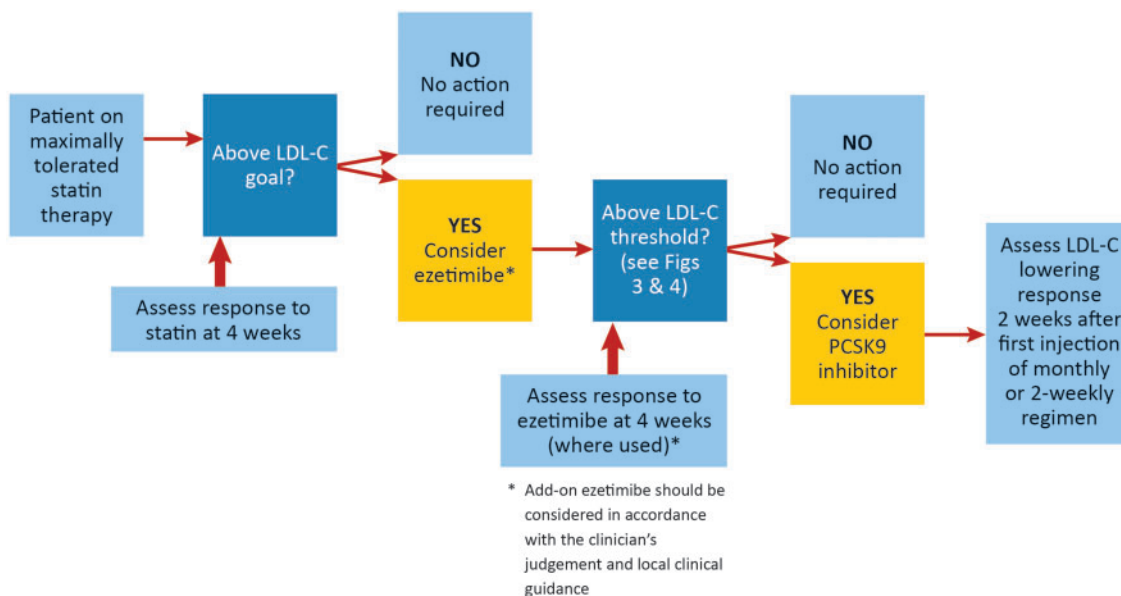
Patient on maximally tolerated statin therapy

Above LDL-C goal?

Assess response to statin at 4 weeks

NO
No action required

YES
Consider ezetimibe*

Above LDL-C threshold? (see Figs 3 & 4)

Assess response to ezetimibe at 4 weeks (where used)*

NO
No action required

YES
Consider PCSK9 inhibitor

Assess LDL-C lowering response 2 weeks after first injection of monthly or 2-weekly regimen

* Add-on ezetimibe should be considered in accordance with the clinician's judgement and local clinical guidance